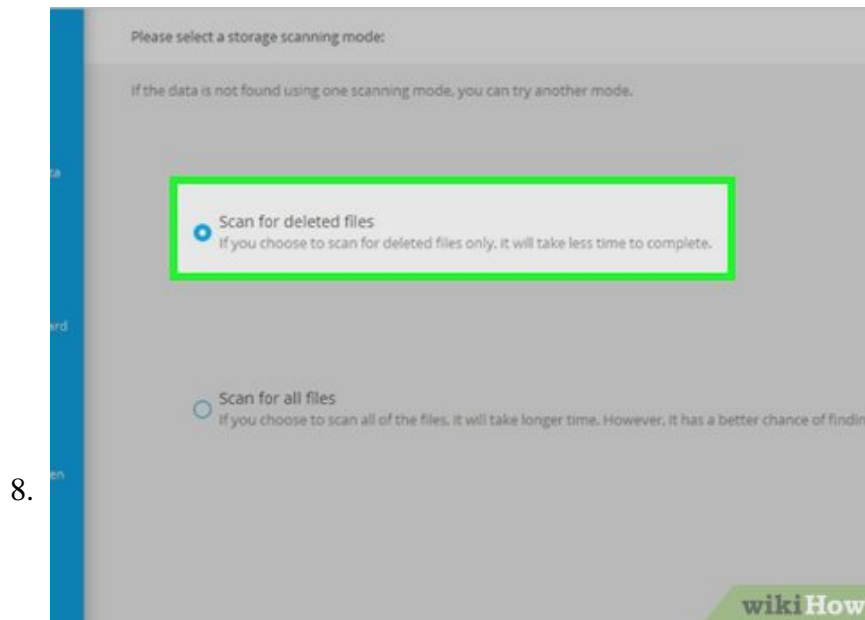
8.

Please select a storage scanning mode:

If the data is not found using one scanning mode, you can try another mode.

ta

Scan for deleted files
If you choose to scan for deleted files only, it will take less time to complete.

ard

Scan for all files
If you choose to scan all of the files, it will take longer time. However, it has a better chance of findin

en

wikiHow